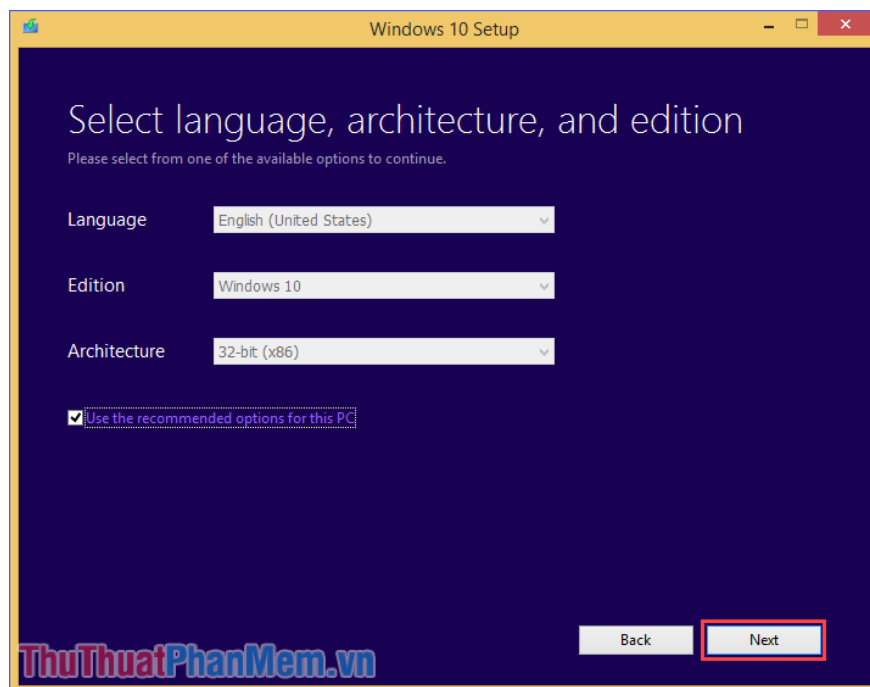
Windows 10 Setup

Select language, architecture, and edition

Please select from one of the available options to continue.

Language English (United States)

Edition Windows 10

Architecture 32-bit (x86)

Use the recommended options for this PC

Back

Next

ThuThuatPhanMem.vn